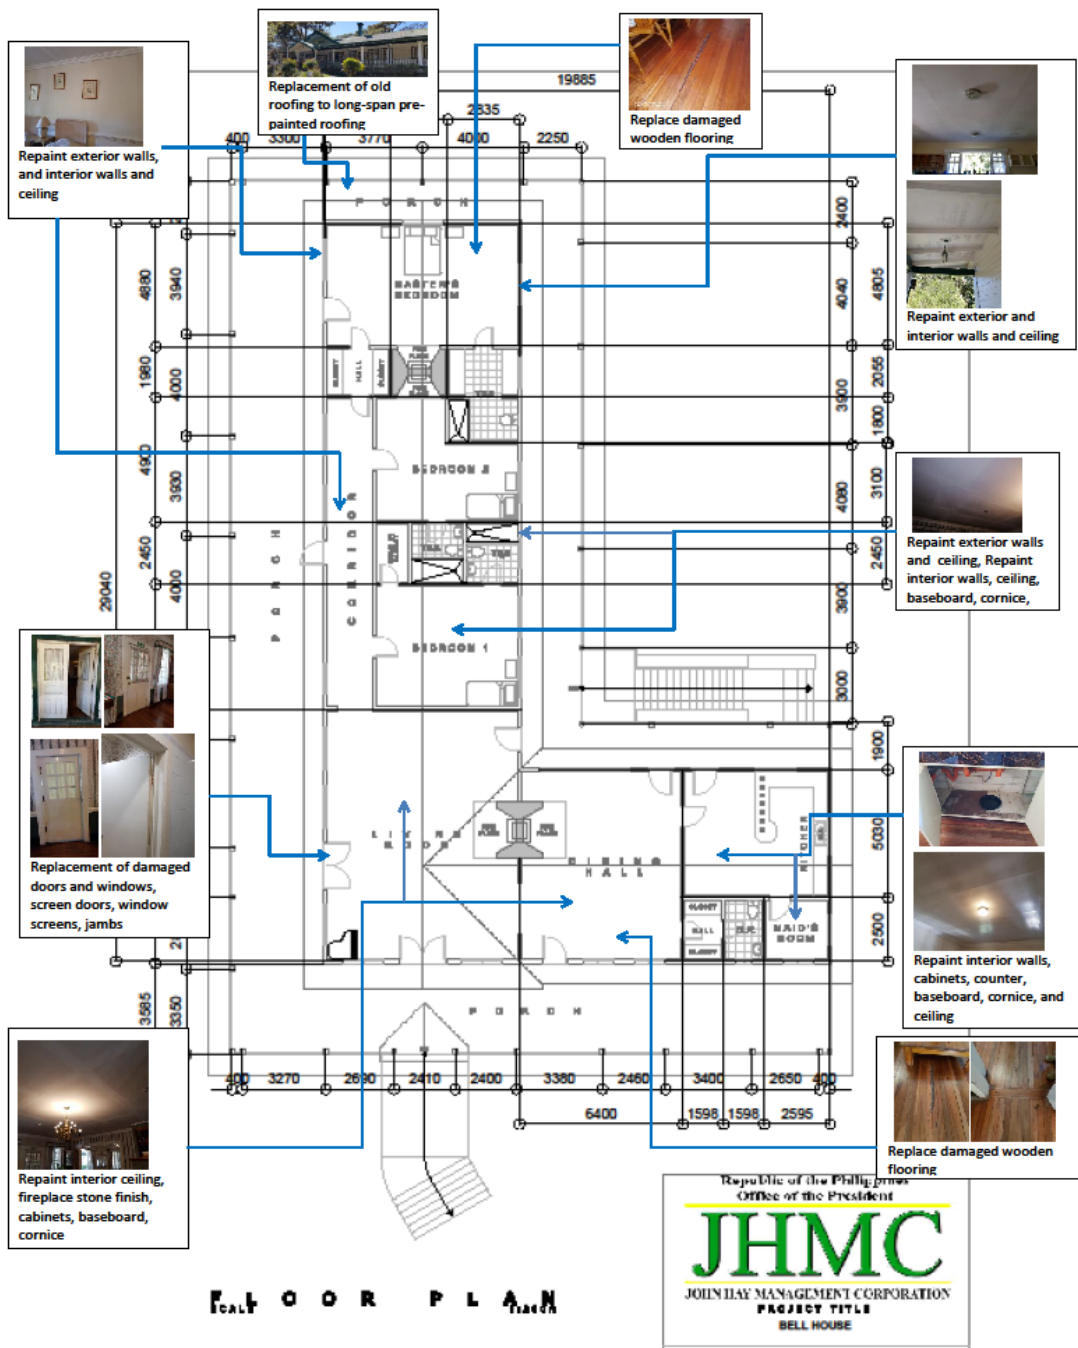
Repaint exterior walls, and interior walls and ceiling

Replacement of old roofing to long-span pre-painted roofing

Replace damaged wooden flooring

Repaint exterior and interior walls and ceiling

Repaint exterior walls and ceiling, Repaint interior walls, ceiling, baseboard, cornice,

Replacement of damaged doors and windows, screen doors, window screens, jambs

Repaint interior walls, cabinets, counter, baseboard, cornice, and ceiling

Repaint interior ceiling, fireplace stone finish, cabinets, baseboard, cornice

Replace damaged wooden flooring

19885
2835
400 3300 3770 4000 2250
2400
4040
4805
4880
3940
1980
4000
3900
2055
1800
4900
3300
4080
3100
2450
4000
29040
3900
2450
3000
1900
5030
2500
3585
3350
400 3270 2690 2410 2400 3380 2460 3400 2650 400
6400 1598 1598 2595

PORCH
MASTER'S BEDROOM
CLOSET HALL CLOSET
FIRE PLACE
BEDROOM 2
PORCH
CORRIDOR
BEDROOM 1
LIVING ROOM
FIRE PLACE
DINING HALL
KITCHEN
CLOSET
HALL
CLOSET
MAID'S ROOM
PORCH

FLOOR PLAN
SCALE

Republic of the Philippines
Office of the President
JHMC
JOHN HAY MANAGEMENT CORPORATION
PROJECT TITLE
BELL HOUSE